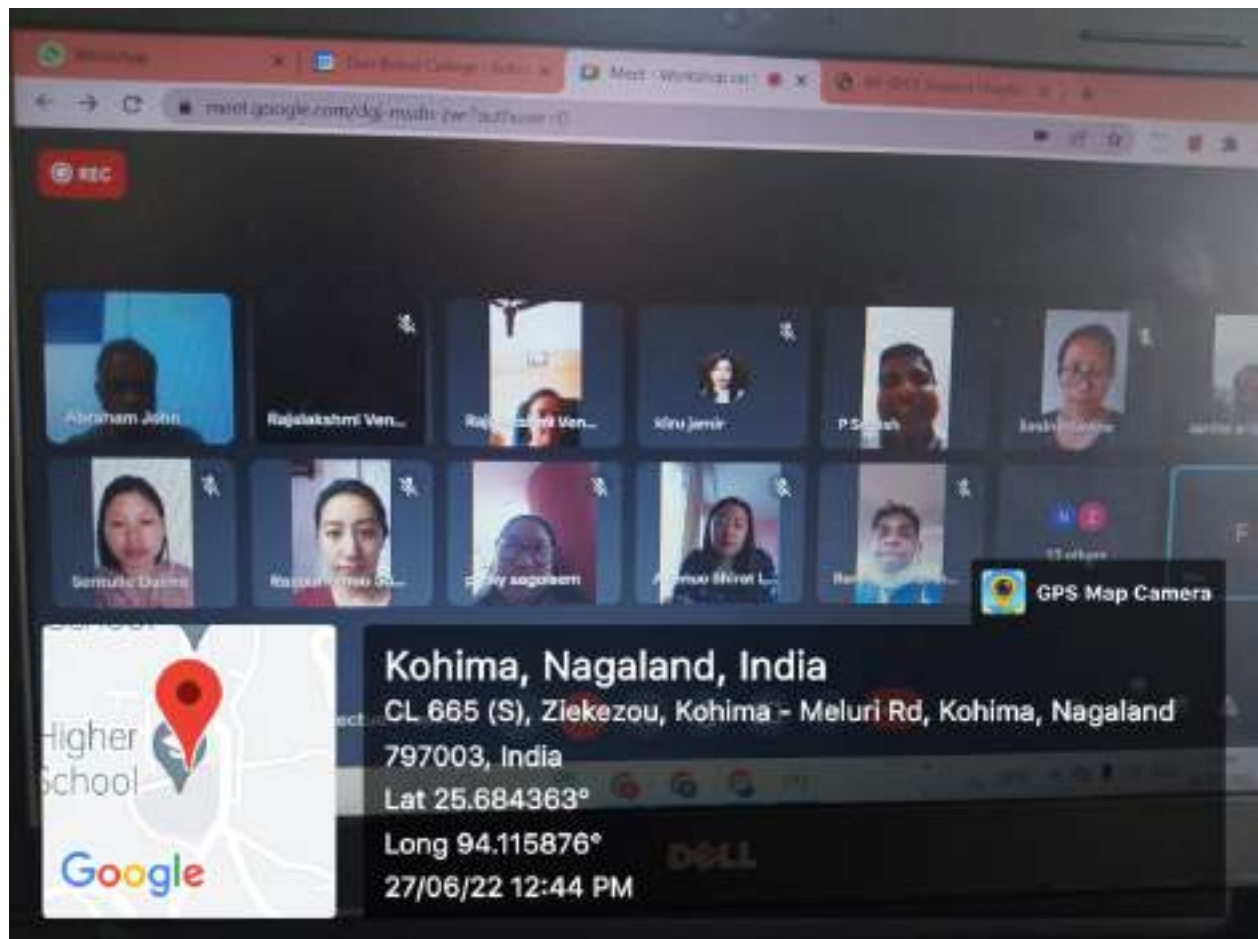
WhatsApp
Don Bosco College - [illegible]
Meet - Workshop on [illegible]
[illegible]
meet.google.com/dgj-msdu-jwe?authuser=0

REC

Abraham John
Rajalakshmi Ven...
Raj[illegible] Ven...
Kinu Jamir
P Suresh
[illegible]
Semulie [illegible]
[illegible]
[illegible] sagolsem
A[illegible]nuo Shirot L...
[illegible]
11 others

GPS Map Camera

Higher School

Google

Kohima, Nagaland, India
CL 665 (S), Ziekezou, Kohima - Meluri Rd, Kohima, Nagaland 797003, India
Lat 25.684363°
Long 94.115876°
27/06/22 12:44 PM

DELL